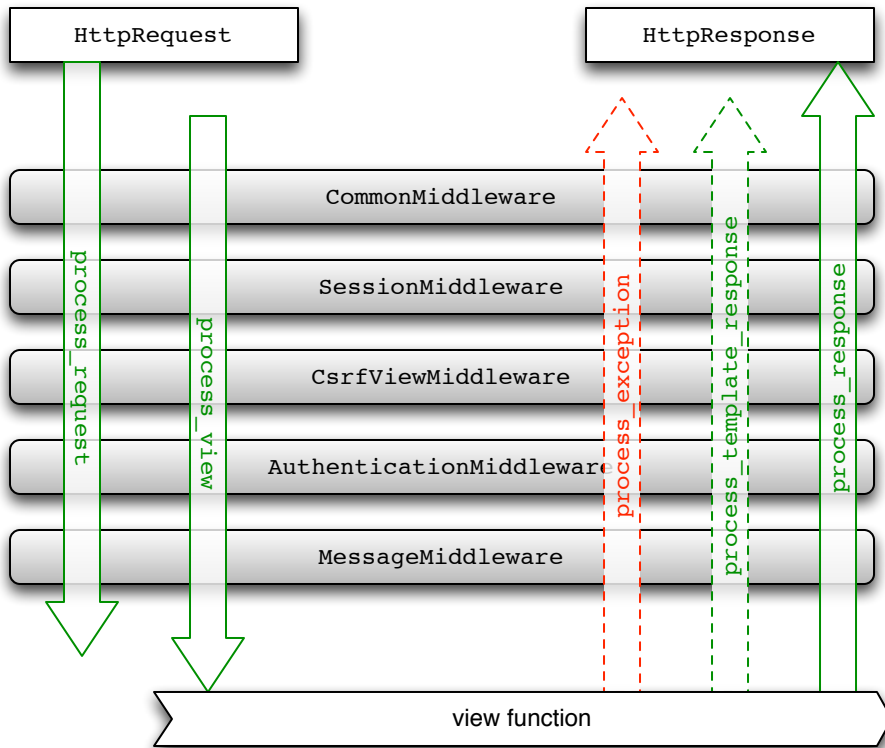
HttpRequest

HttpResponse

CommonMiddleware

SessionMiddleware

CsrfViewMiddleware

AuthenticationMiddleware

MessageMiddleware

process_request

process_view

process_exception

process_template_response

process_response

view function